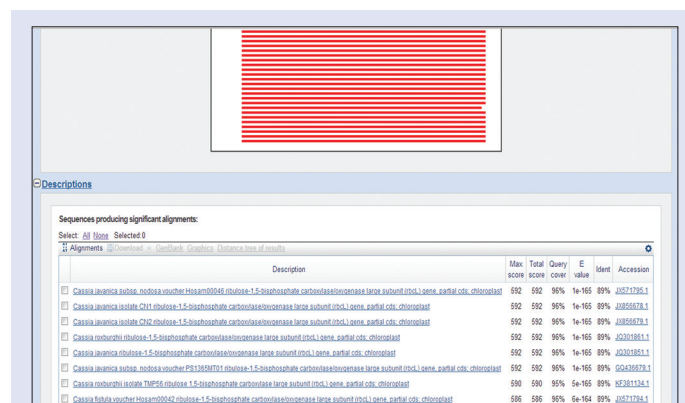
Descriptions

Sequences producing significant alignments:

Select: All None Selected:0

Alignments Download GenBank Graphics Distance tree of results

| | Description | Max score | Total score | Query cover | E value | Ident | Accession |
|---|---|---|---|---|---|---|---|
| | Cassia javanica subsp. nodosa voucher Hosam00046 ribulose-1,5-bisphosphate carboxylase/oxygenase large subunit (rbcL) gene, partial cds; chloroplast | 592 | 592 | 96% | 1e-165 | 89% | JX571795.1 |
| | Cassia javanica isolate CN1 ribulose-1,5-bisphosphate carboxylase/oxygenase large subunit (rbcL) gene, partial cds; chloroplast | 592 | 592 | 96% | 1e-165 | 89% | JX856678.1 |
| | Cassia javanica isolate CN2 ribulose-1,5-bisphosphate carboxylase/oxygenase large subunit (rbcL) gene, partial cds; chloroplast | 592 | 592 | 96% | 1e-165 | 89% | JX856679.1 |
| | Cassia roxburghii ribulose-1,5-bisphosphate carboxylase/oxygenase large subunit (rbcL) gene, partial cds; chloroplast | 592 | 592 | 96% | 1e-165 | 89% | JQ301861.1 |
| | Cassia javanica ribulose-1,5-bisphosphate carboxylase/oxygenase large subunit (rbcL) gene, partial cds; chloroplast | 592 | 592 | 96% | 1e-165 | 89% | JQ301851.1 |
| | Cassia javanica subsp. nodosa voucher PS1365MT01 ribulose-1,5-bisphosphate carboxylase/oxygenase large subunit (rbcL) gene, partial cds; chloroplast | 592 | 592 | 96% | 1e-165 | 89% | GQ436678.1 |
| | Cassia roxburghii isolate TMP56 ribulose 1,5-bisphosphate carboxylase/oxygenase large subunit (rbcL) gene, partial cds; chloroplast | 590 | 590 | 95% | 5e-165 | 89% | KF381134.1 |
| | Cassia fistula voucher Hosam00042 ribulose-1,5-bisphosphate carboxylase/oxygenase large subunit (rbcL) gene, partial cds; chloroplast | 586 | 586 | 96% | 6e-164 | 89% | JX571794.1 |